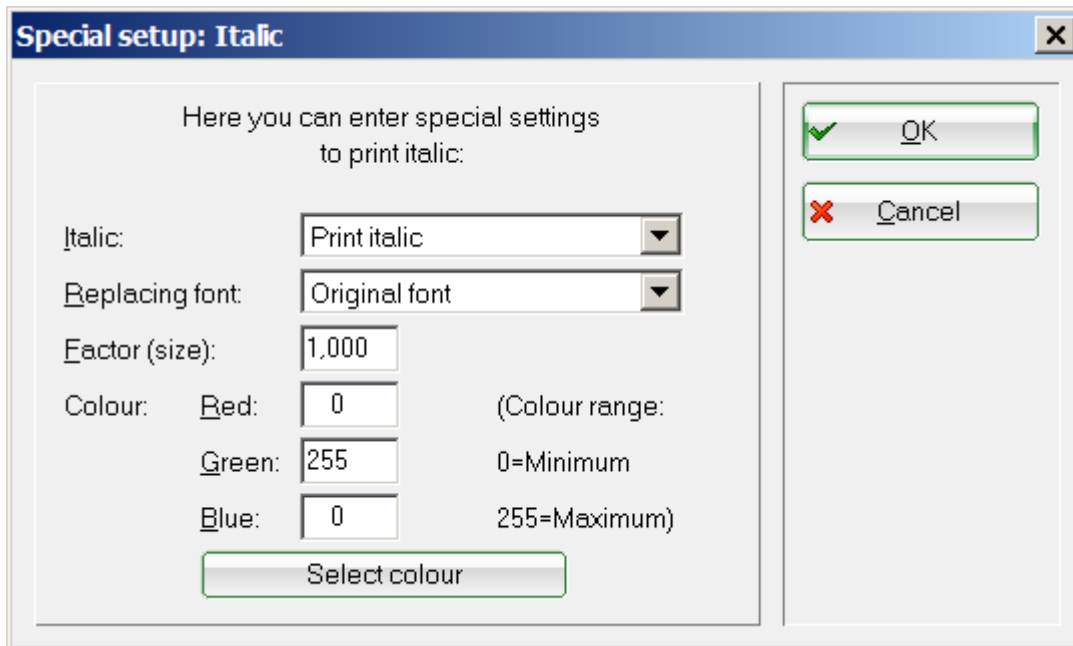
Special setup: Italic
×

Here you can enter special settings to print italic:

Italic: Print italic
Replacing font: Original font
Factor (size): 1,000
Colour: Red: 0 (Colour range:
Green: 255 0=Minimum
Blue: 0 255=Maximum)
Select colour

OK
Cancel